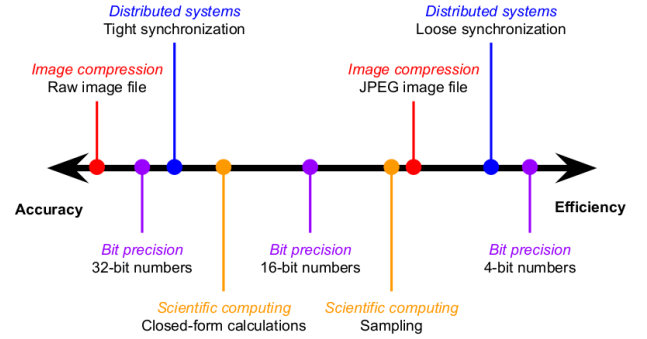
Distributed systems
Tight synchronization

Distributed systems
Loose synchronization

Image compression
Raw image file

Image compression
JPEG image file

Accuracy

Efficiency

Bit precision
32-bit numbers

Bit precision
16-bit numbers

Bit precision
4-bit numbers

Scientific computing
Closed-form calculations

Scientific computing
Sampling